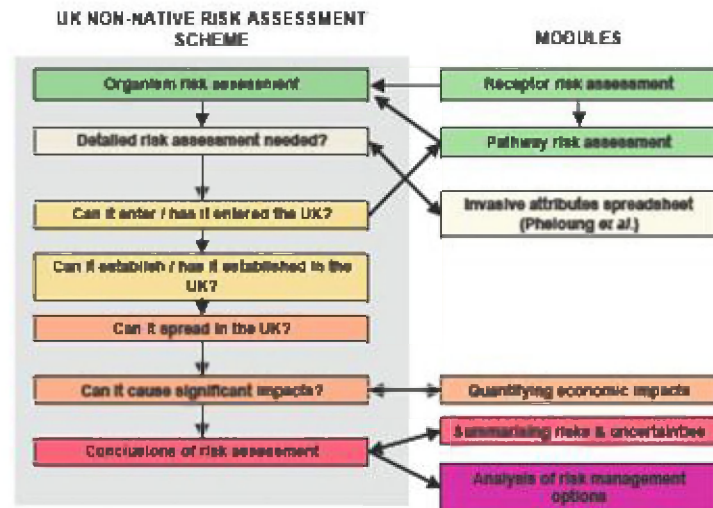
UK NON-NATIVE RISK ASSESSMENT SCHEME

MODULES

Organism risk assessment

Detailed risk assessment needed?

Can it enter / has it entered the UK?

Can it establish / has it established in the UK?

Can it spread in the UK?

Can it cause significant impacts?

Conclusions of risk assessment

Receptor risk assessment

Pathway risk assessment

Invasive attributes spreadsheet (Pheloung et al.)

Quantifying economic impacts

Summarising risks & uncertainties

Analysis of risk management options